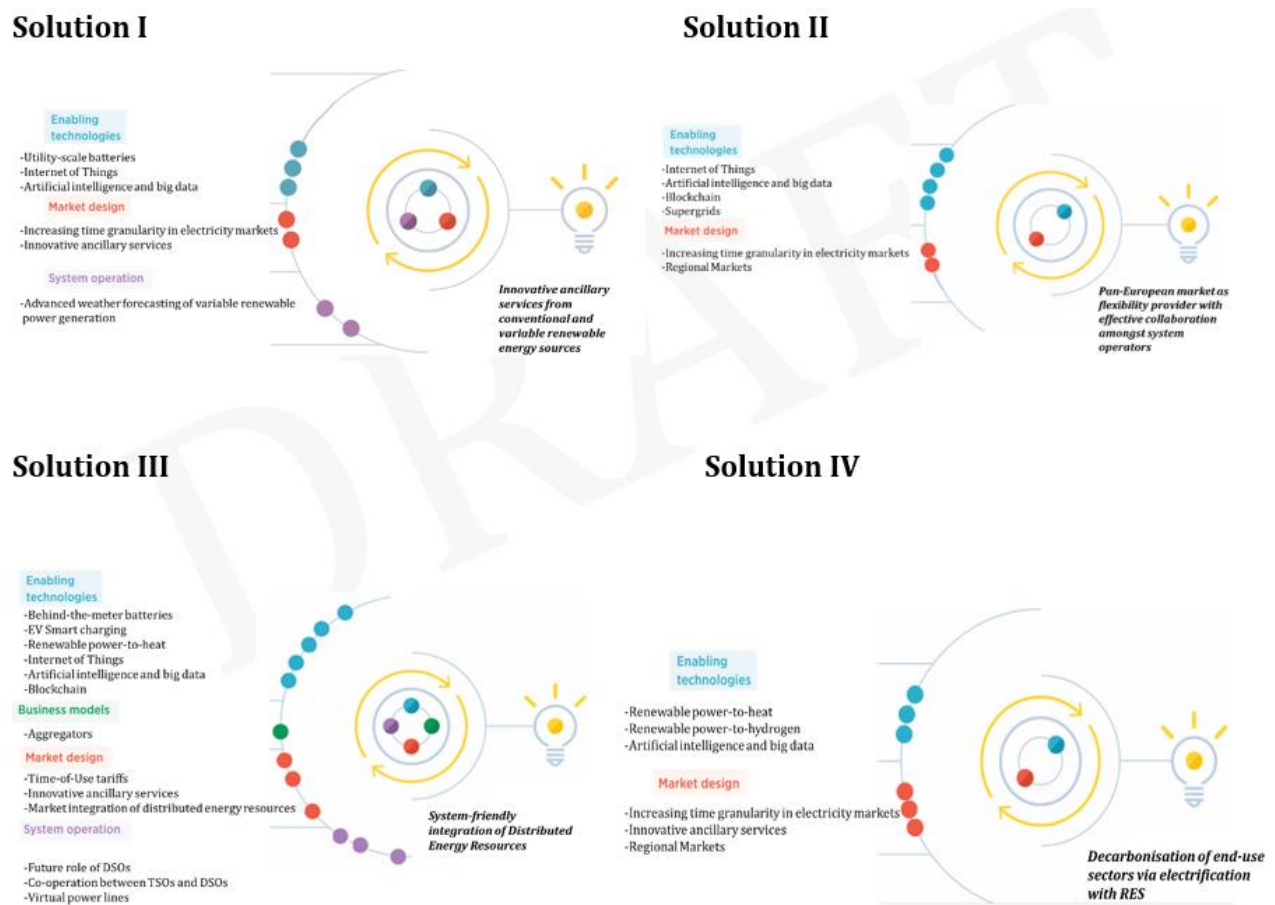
Solution I

Enabling technologies

-Utility-scale batteries
-Internet of Things
-Artificial intelligence and big data

Market design

-Increasing time granularity in electricity markets
-Innovative ancillary services

System operation

-Advanced weather forecasting of variable renewable power generation

Innovative ancillary services from conventional and variable renewable energy sources

Solution II

Enabling technologies

-Internet of Things
-Artificial intelligence and big data
-Blockchain
-Supergrids

Market design

-Increasing time granularity in electricity markets
-Regional Markets

Pan-European market as flexibility provider with effective collaboration amongst system operators

DRAFT

Solution III

Enabling technologies

-Behind-the-meter batteries
-EV Smart charging
-Renewable power-to-heat
-Internet of Things
-Artificial intelligence and big data
-Blockchain

Business models

-Aggregators

Market design

-Time-of-Use tariffs
-Innovative ancillary services
-Market integration of distributed energy resources

System operation

-Future role of DSOs
-Co-operation between TSOs and DSOs
-Virtual power lines

System-friendly integration of Distributed Energy Resources

Solution IV

Enabling technologies

-Renewable power-to-heat
-Renewable power-to-hydrogen
-Artificial intelligence and big data

Market design

-Increasing time granularity in electricity markets
-Innovative ancillary services
-Regional Markets

Decarbonisation of end-use sectors via electrification with RES